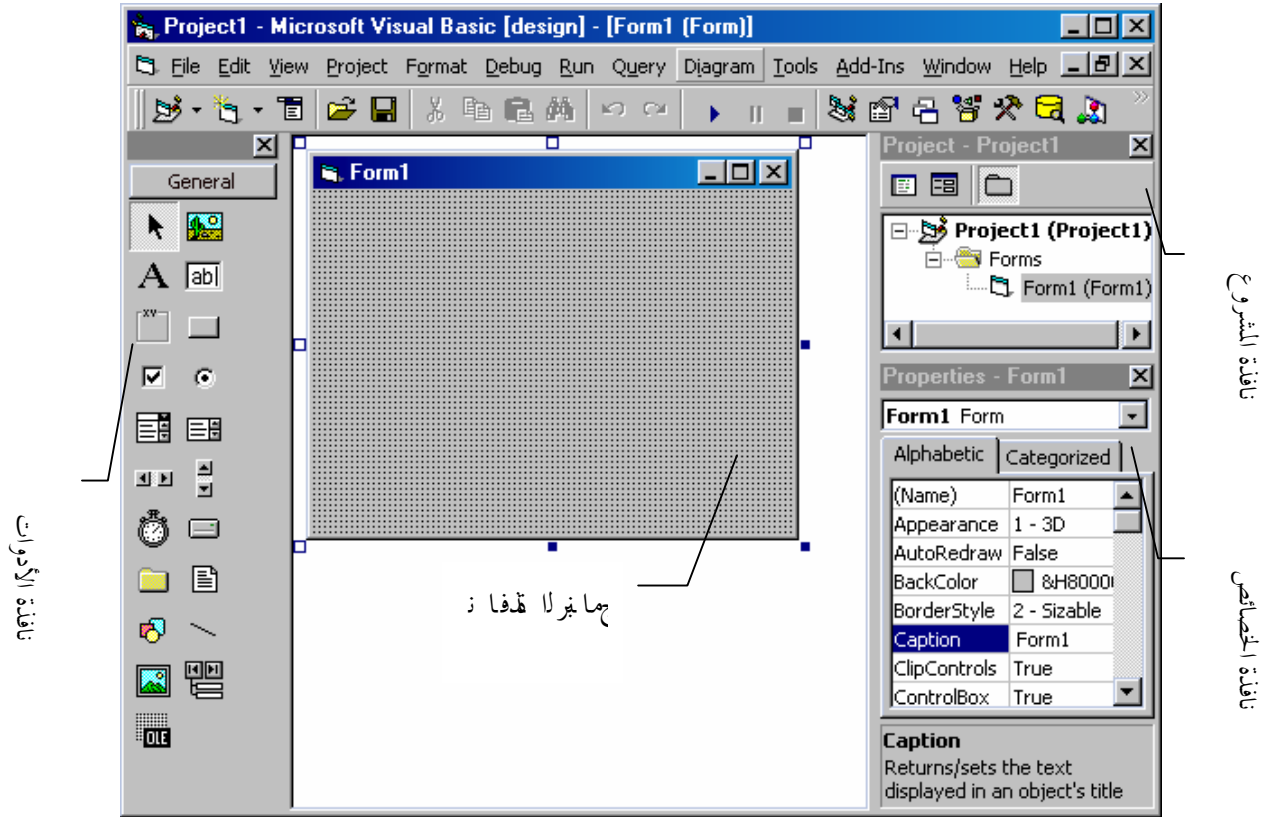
Project1 - Microsoft Visual Basic [design] - [Form1 (Form)]

File Edit View Project Format Debug Run Query Diagram Tools Add-Ins Window Help

General

Form1

Project - Project1

Project1 (Project1)
Forms
Form1 (Form1)

Properties - Form1

Form1 Form

Alphabetic Categorized

| (Name) | Form1 |
|---|---|
| Appearance | 1 - 3D |
| AutoRedraw | False |
| BackColor | &H8000( |
| BorderStyle | 2 - Sizable |
| Caption | Form1 |
| ClipControls | True |
| ControlBox | True |

Caption
Returns/sets the text displayed in an object's title

نافذة المشروع

نافذة الخصائص

نافذة الأدوات

نافذة البرنامج